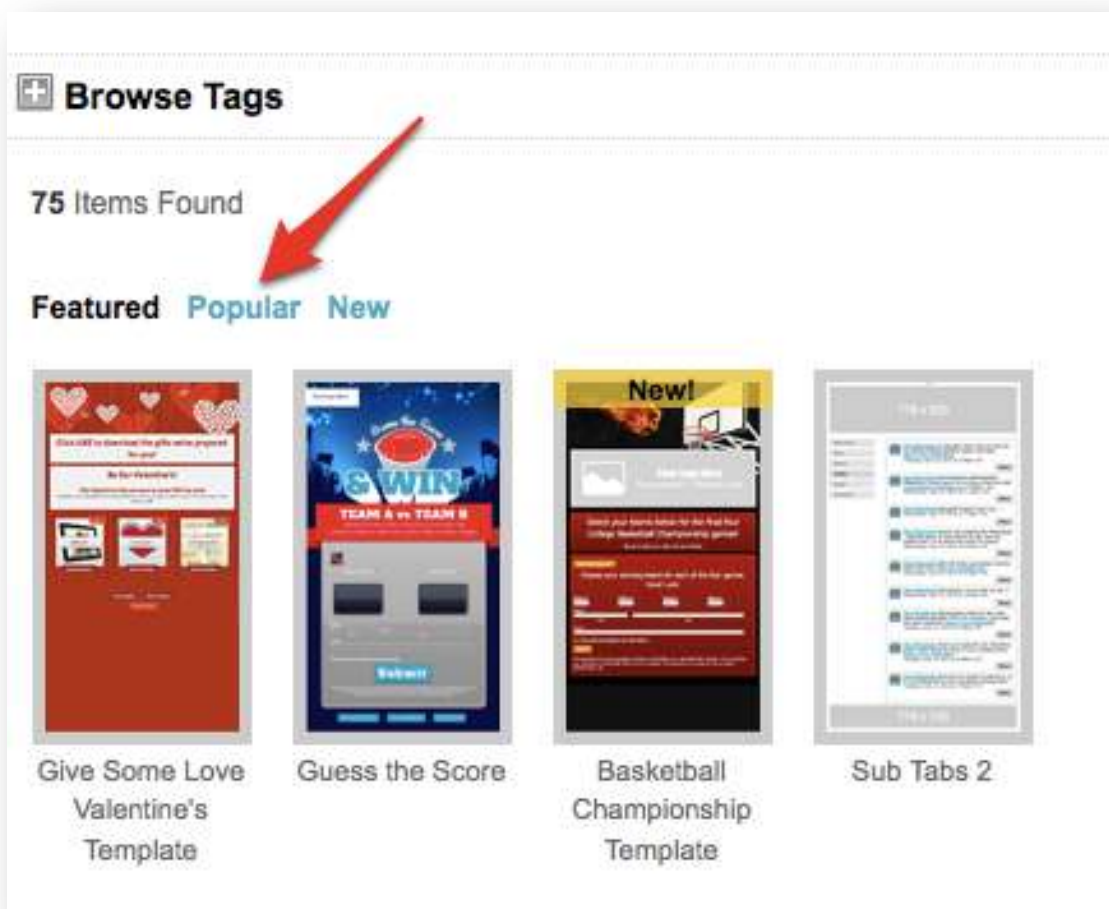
Browse Tags

75 Items Found

Featured Popular New

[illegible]

Be Our Valentine!

& WIN

TEAM A vs TEAM B

Submit

New!

Give Some Love Valentine's Template

Guess the Score

Basketball Championship Template

Sub Tabs 2